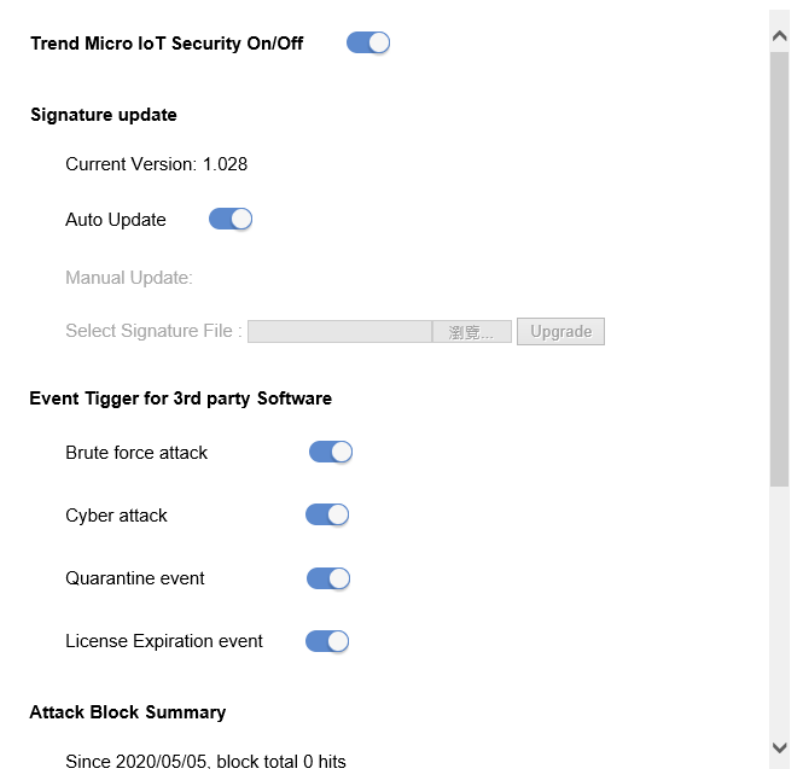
Trend Micro IoT Security On/Off

Signature update

Current Version: 1.028

Auto Update

Manual Update:

Select Signature File : 瀏覽... Upgrade

Event Tigger for 3rd party Software

Brute force attack

Cyber attack

Quarantine event

License Expiration event

Attack Block Summary

Since 2020/05/05, block total 0 hits